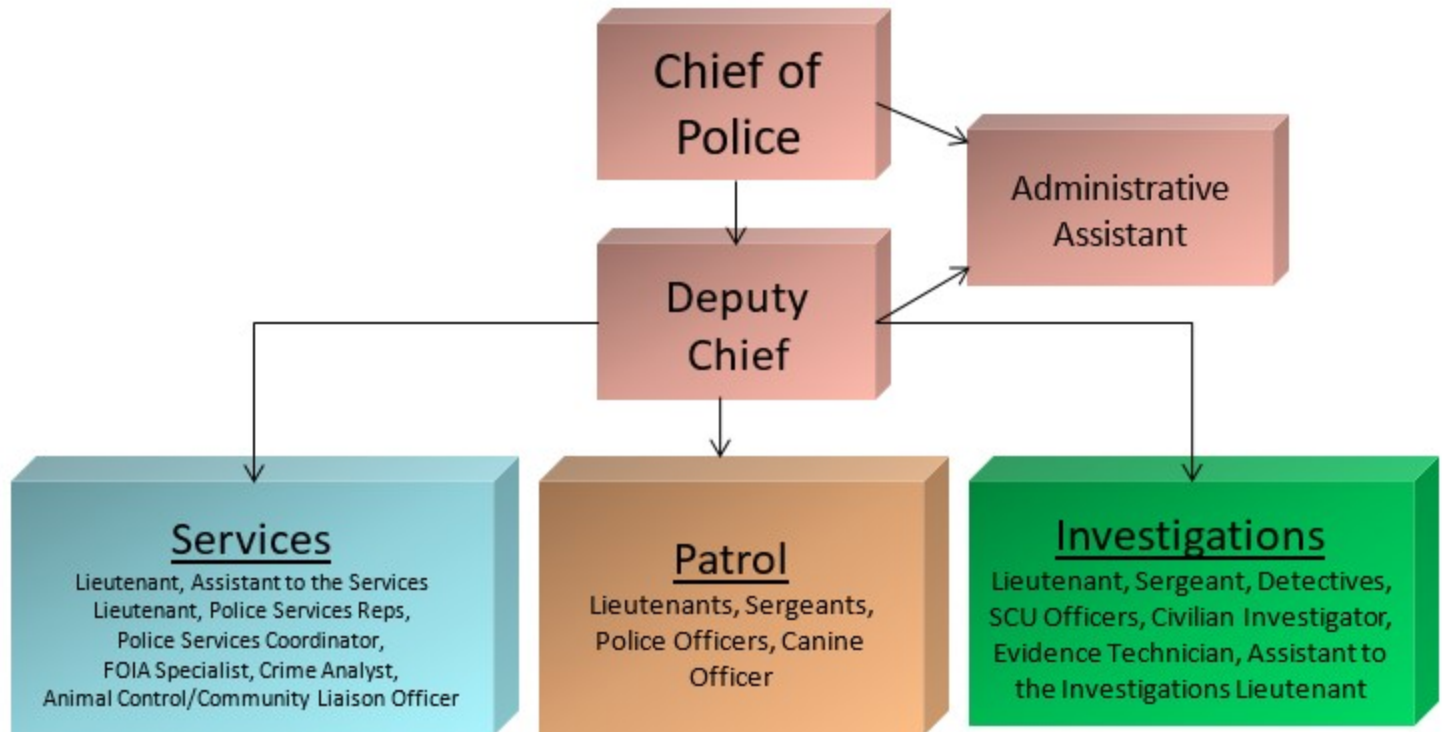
Chief of Police

Administrative Assistant

Deputy Chief

Services
Lieutenant, Assistant to the Services Lieutenant, Police Services Reps, Police Services Coordinator, FOIA Specialist, Crime Analyst, Animal Control/Community Liaison Officer

Patrol
Lieutenants, Sergeants, Police Officers, Canine Officer

Investigations
Lieutenant, Sergeant, Detectives, SCU Officers, Civilian Investigator, Evidence Technician, Assistant to the Investigations Lieutenant